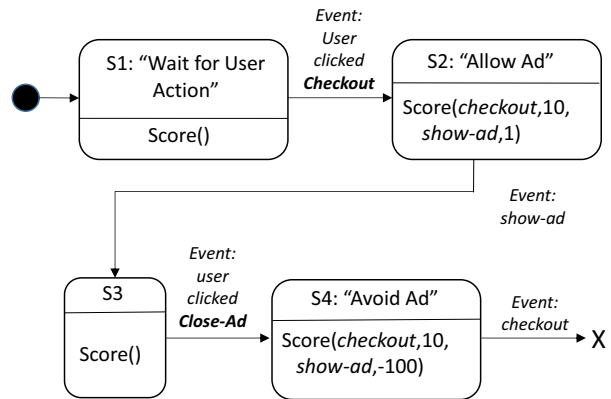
S1: "Wait for User Action"

Score()

Event: User clicked Checkout

S2: "Allow Ad"

Score(checkout,10, show-ad,1)

Event: show-ad

S3

Score()

Event: user clicked Close-Ad

S4: "Avoid Ad"

Score(checkout,10, show-ad,-100)

Event: checkout

X